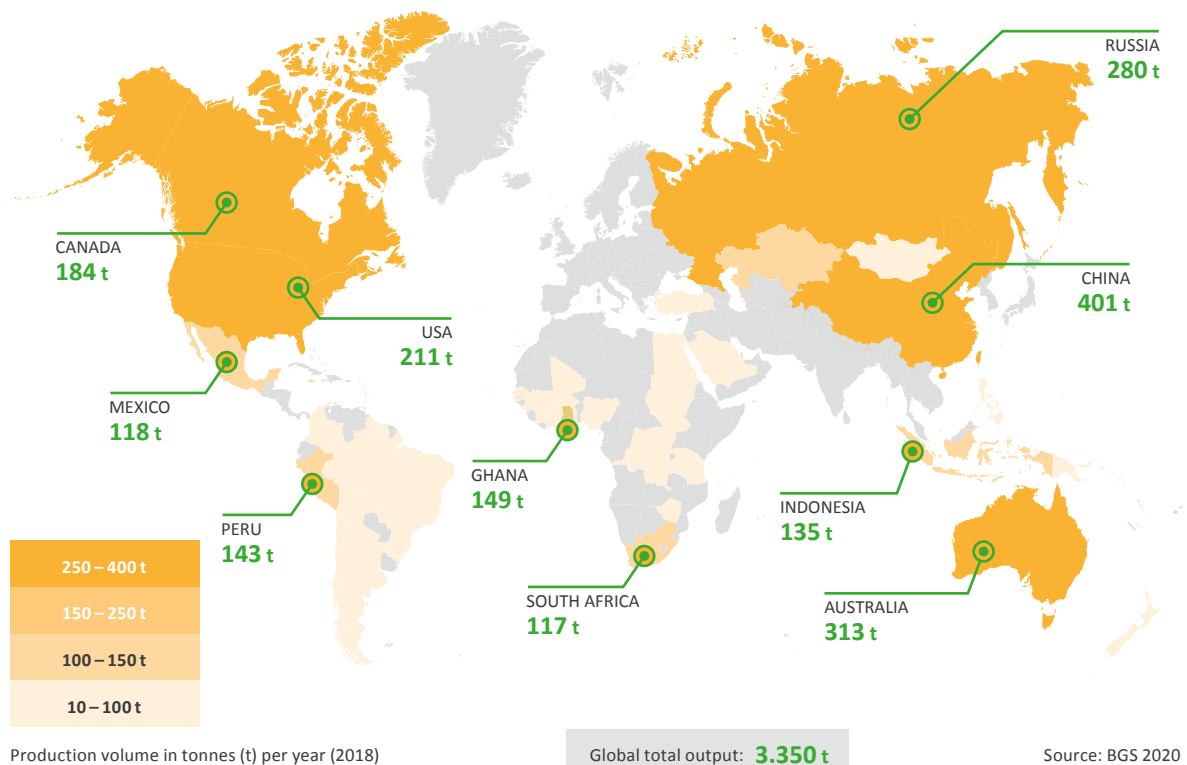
RUSSIA
280 t

CANADA
184 t

CHINA
401 t

USA
211 t

MEXICO
118 t

GHANA
149 t

INDONESIA
135 t

PERU
143 t

SOUTH AFRICA
117 t

AUSTRALIA
313 t

250 – 400 t
150 – 250 t
100 – 150 t
10 – 100 t

Production volume in tonnes (t) per year (2018)

Global total output: 3.350 t

Source: BGS 2020